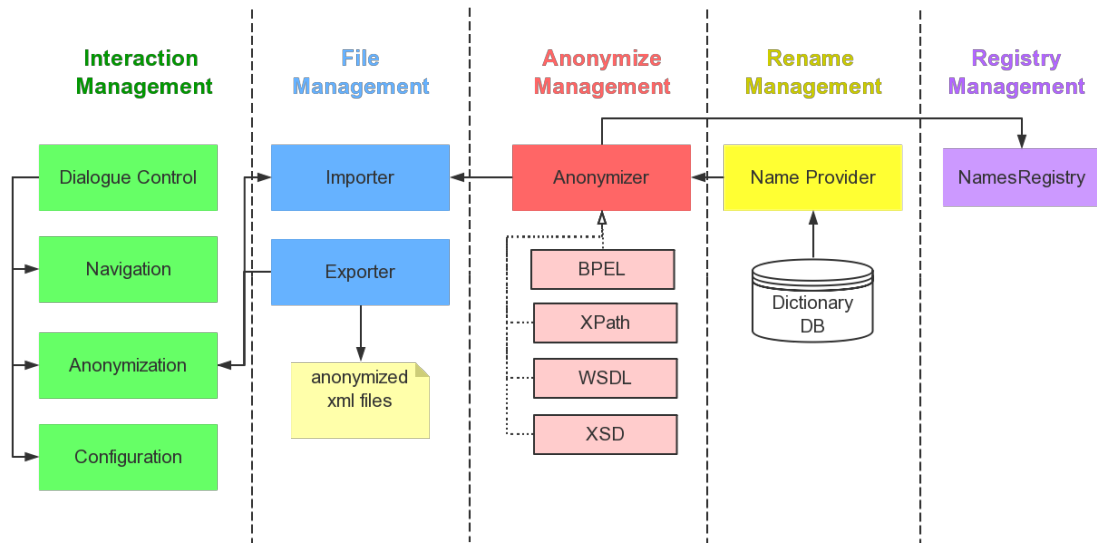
Interaction Management

File Management

Anonymize Management

Rename Management

Registry Management

Dialogue Control

Navigation

Anonymization

Configuration

Importer

Exporter

anonymized xml files

Anonymizer

BPEL

XPath

WSDL

XSD

Name Provider

Dictionary DB

NamesRegistry